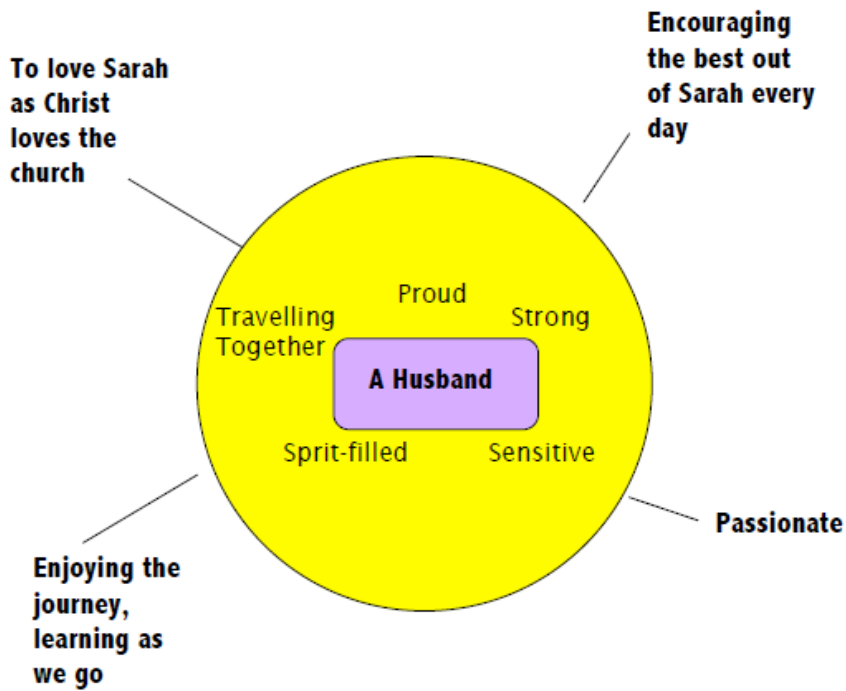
Encouraging the best out of Sarah every day

To love Sarah as Christ loves the church

Proud

Travelling Together

Strong

A Husband

Sprit-filled

Sensitive

Passionate

Enjoying the journey, learning as we go